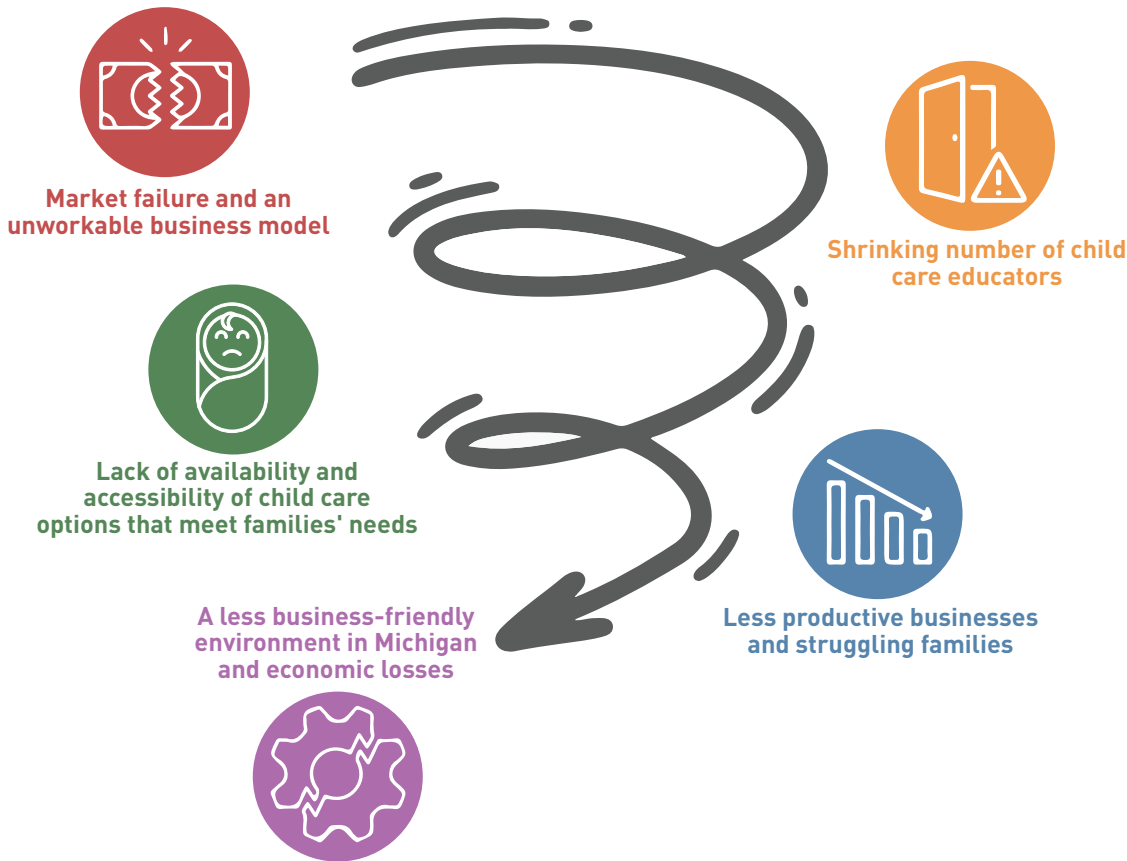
Market failure and an unworkable business model

Shrinking number of child care educators

Lack of availability and accessibility of child care options that meet families' needs

Less productive businesses and struggling families

A less business-friendly environment in Michigan and economic losses